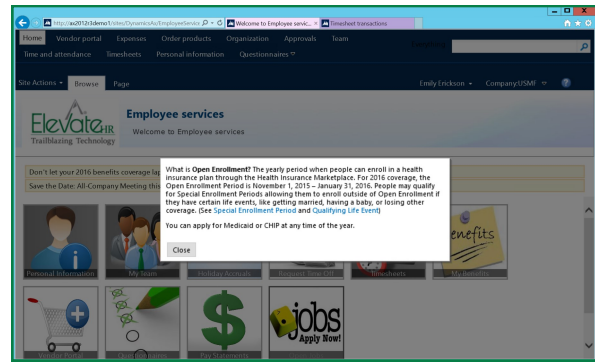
http://ax2012r3demo1/sites/DynamicsAx/EmployeeServic

Welcome to Employee servic...

Timesheet transactions

Home Vendor portal Expenses Order products Organization Approvals Team

Time and attendance Timesheets Personal information Questionnaires

Site Actions Browse Page

Emily Erickson Company:USMF

Elevate HR Trailblazing Technology

Employee services

Welcome to Employee services

Don't let your 2016 benefits coverage lap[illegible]

Save the Date: All-Company Meeting this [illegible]

What is **Open Enrollment**? The yearly period when people can enroll in a health insurance plan through the Health Insurance Marketplace. For 2016 coverage, the Open Enrollment Period is November 1, 2015 – January 31, 2016. People may qualify for Special Enrollment Periods allowing them to enroll outside of Open Enrollment if they have certain life events, like getting married, having a baby, or losing other coverage. (See Special Enrollment Period and Qualifying Life Event)

You can apply for Medicaid or CHIP at any time of the year.

Close

Personal information

My team

Holiday Accruals

Request time off

Timesheets

My Benefits

enefits

jobs Apply Now!

Pay statements